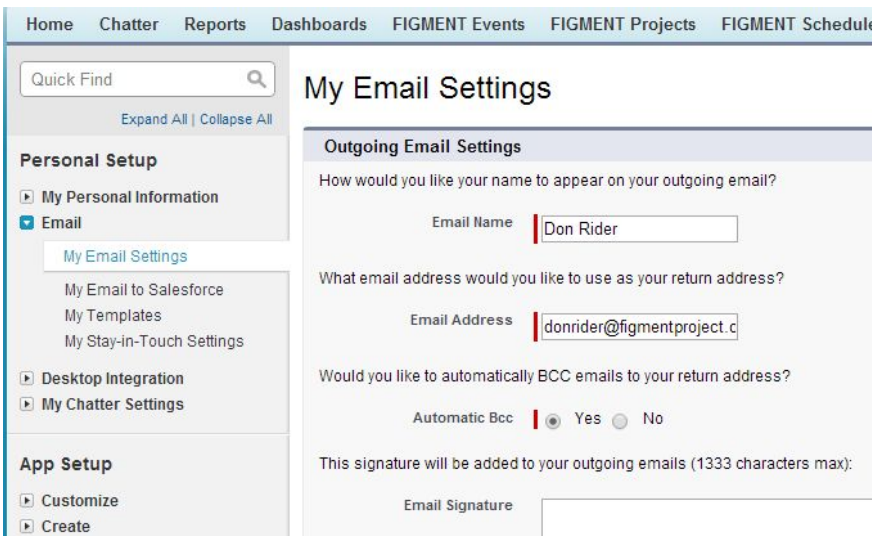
Home Chatter Reports Dashboards FIGMENT Events FIGMENT Projects FIGMENT Schedule

Quick Find

Expand All | Collapse All

Personal Setup

My Personal Information

Email

My Email Settings

My Email to Salesforce

My Templates

My Stay-in-Touch Settings

Desktop Integration

My Chatter Settings

App Setup

Customize

Create

My Email Settings

Outgoing Email Settings

How would you like your name to appear on your outgoing email?

Email Name Don Rider

What email address would you like to use as your return address?

Email Address donrider@figmentproject.c

Would you like to automatically BCC emails to your return address?

Automatic Bcc Yes No

This signature will be added to your outgoing emails (1333 characters max):

Email Signature